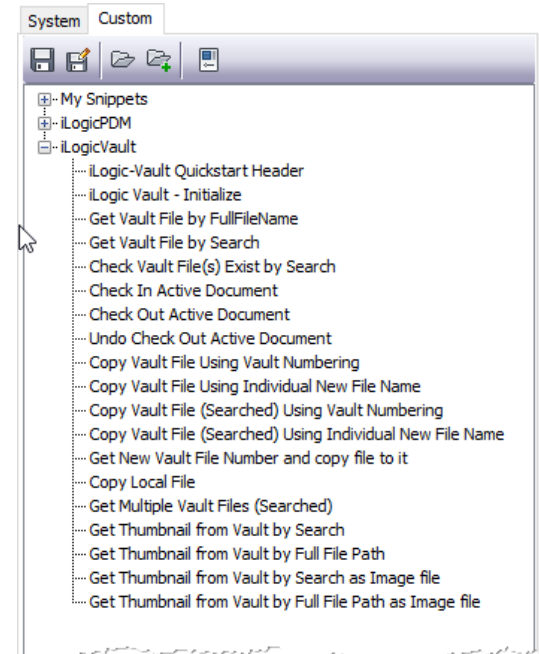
System Custom

My Snippets
iLogicPDM
iLogicVault
iLogic-Vault Quickstart Header
iLogic Vault - Initialize
Get Vault File by FullFileName
Get Vault File by Search
Check Vault File(s) Exist by Search
Check In Active Document
Check Out Active Document
Undo Check Out Active Document
Copy Vault File Using Vault Numbering
Copy Vault File Using Individual New File Name
Copy Vault File (Searched) Using Vault Numbering
Copy Vault File (Searched) Using Individual New File Name
Get New Vault File Number and copy file to it
Copy Local File
Get Multiple Vault Files (Searched)
Get Thumbnail from Vault by Search
Get Thumbnail from Vault by Full File Path
Get Thumbnail from Vault by Search as Image file
Get Thumbnail from Vault by Full File Path as Image file